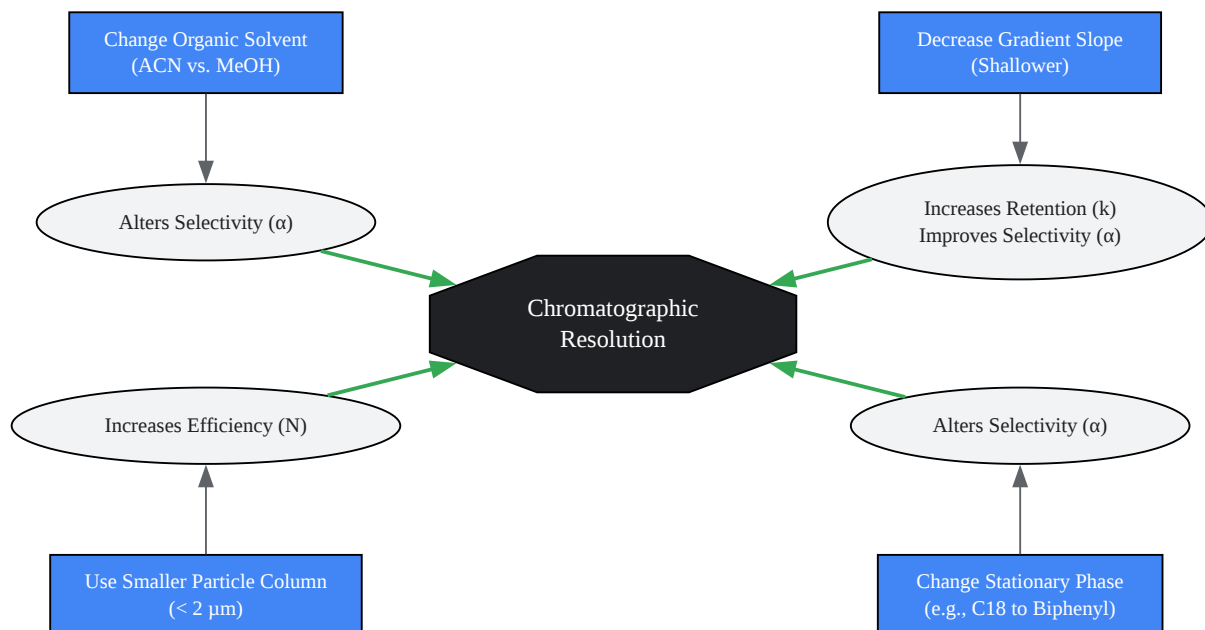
Change Organic Solvent
(ACN vs. MeOH)

Decrease Gradient Slope
(Shallower)

Alters Selectivity (α)

Increases Retention (k)
Improves Selectivity (α)

Chromatographic
Resolution

Increases Efficiency (N)

Alters Selectivity (α)

Use Smaller Particle Column
(< 2 µm)

Change Stationary Phase
(e.g., C18 to Biphenyl)